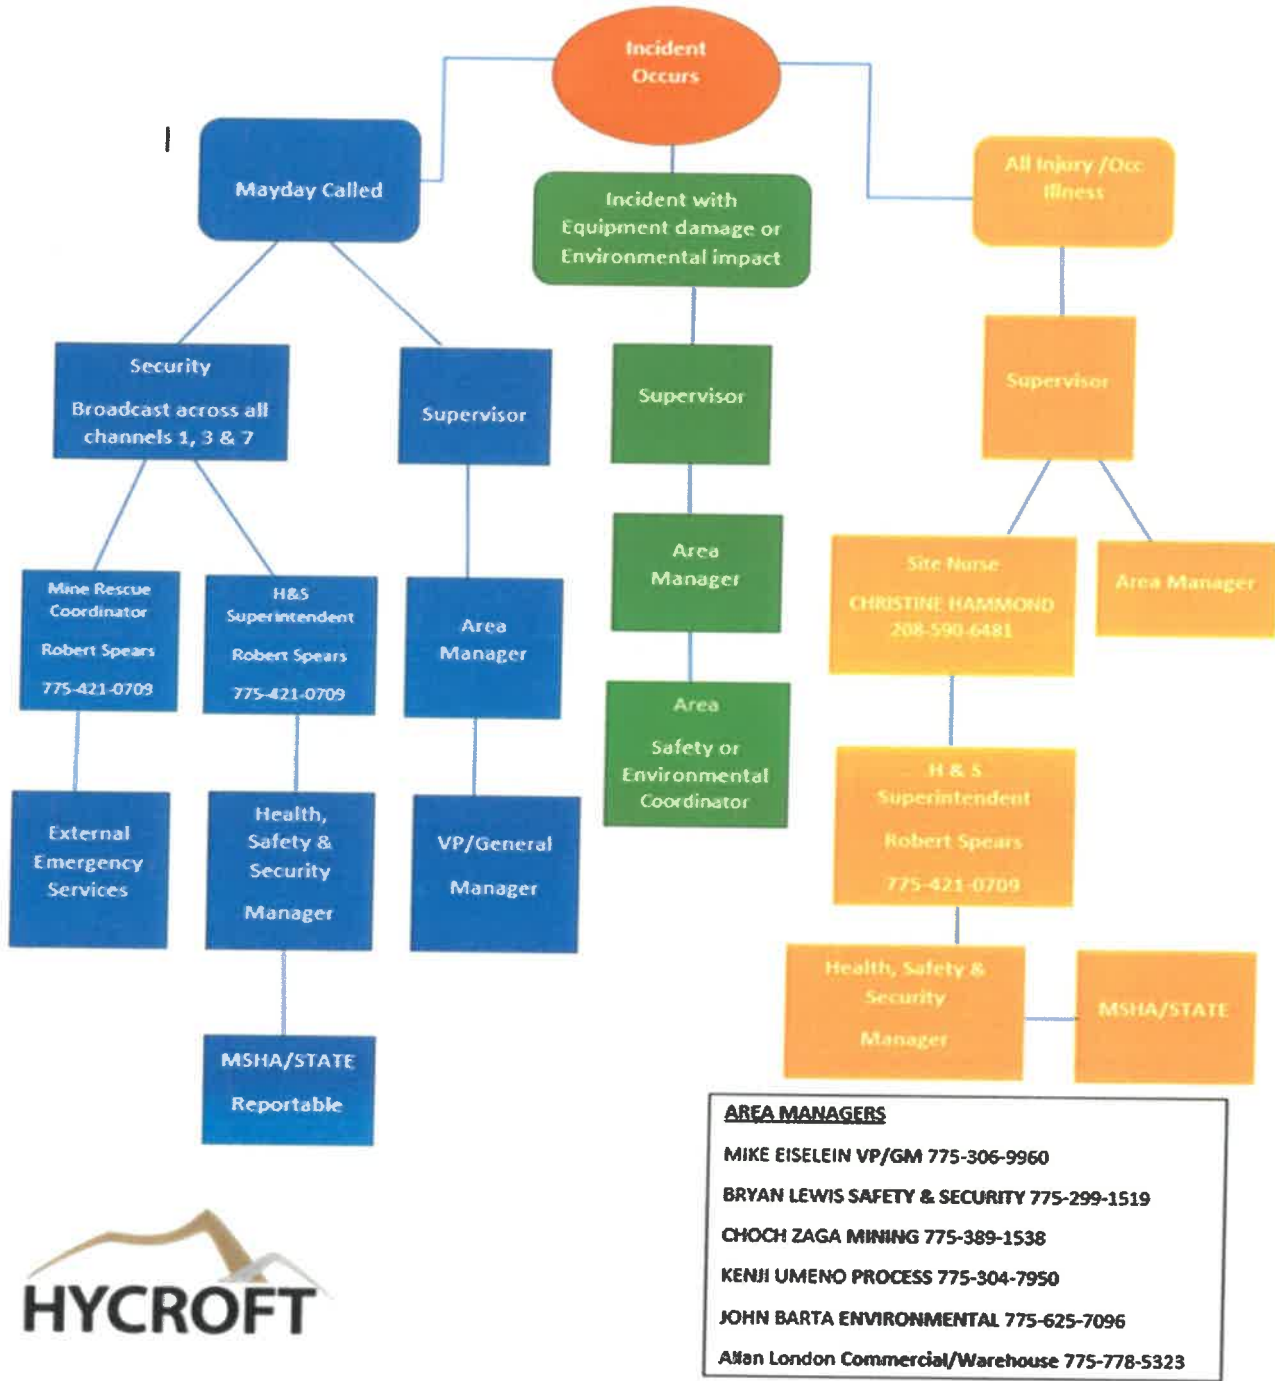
Incident Occurs

Mayday Called

Incident with Equipment damage or Environmental impact

All Injury /Occ Illness

Security

Broadcast across all channels 1, 3 & 7

Supervisor

Supervisor

Supervisor

Mine Rescue Coordinator

Robert Spears

775-421-0709

H&S Superintendent

Robert Spears

775-421-0709

Area Manager

Area Manager

Site Nurse

CHRISTINE HAMMOND

208-590-6481

Area Manager

Area

Safety or Environmental Coordinator

External Emergency Services

Health, Safety & Security

Manager

VP/General

Manager

H & S Superintendent

Robert Spears

775-421-0709

MSHA/STATE

Reportable

Health, Safety & Security

Manager

MSHA/STATE

AREA MANAGERS

MIKE EISELEIN VP/GM 775-306-9960

BRYAN LEWIS SAFETY & SECURITY 775-299-1519

CHOCH ZAGA MINING 775-389-1538

KENJI UMENO PROCESS 775-304-7950

JOHN BARTA ENVIRONMENTAL 775-625-7096

Allan London Commercial/Warehouse 775-778-5323

HYCROFT